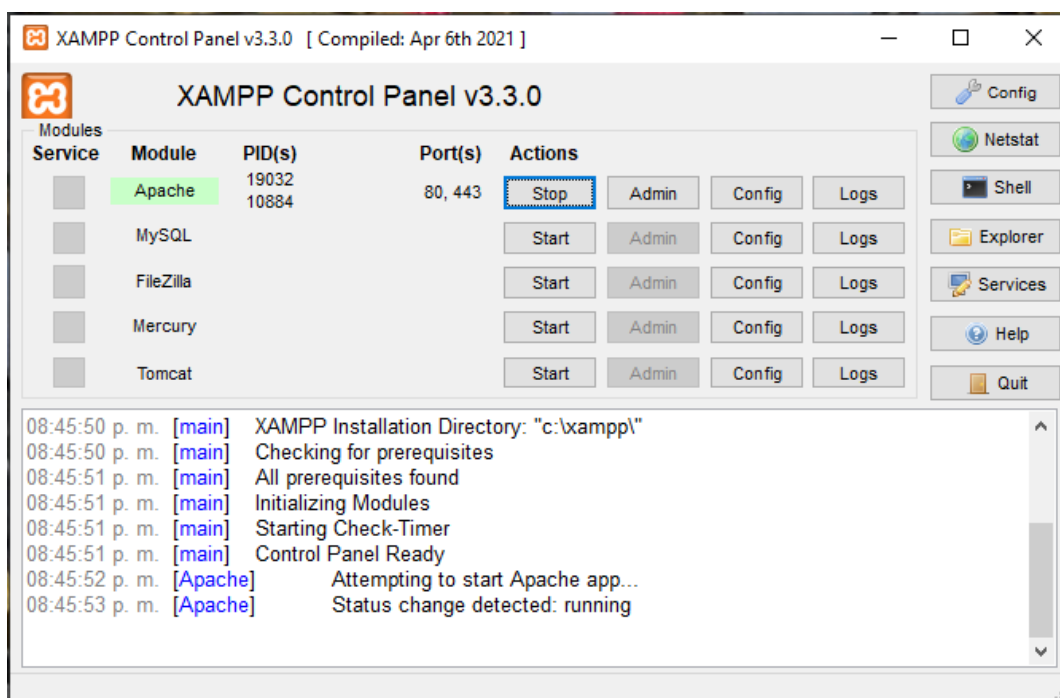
XAMPP Control Panel v3.3.0 [ Compiled: Apr 6th 2021 ]

XAMPP Control Panel v3.3.0

Config
Netstat
Shell
Explorer
Services
Help
Quit

Modules

| Service | Module | PID(s) | Port(s) | Actions | | | |
|---|---|---|---|---|---|---|---|
| | Apache | 19032 10884 | 80, 443 | Stop | Admin | Config | Logs |
| | MySQL | | | Start | Admin | Config | Logs |
| | FileZilla | | | Start | Admin | Config | Logs |
| | Mercury | | | Start | Admin | Config | Logs |
| | Tomcat | | | Start | Admin | Config | Logs |

08:45:50 p. m. [main] XAMPP Installation Directory: "c:\xampp\"
08:45:50 p. m. [main] Checking for prerequisites
08:45:51 p. m. [main] All prerequisites found
08:45:51 p. m. [main] Initializing Modules
08:45:51 p. m. [main] Starting Check-Timer
08:45:51 p. m. [main] Control Panel Ready
08:45:52 p. m. [Apache] Attempting to start Apache app...
08:45:53 p. m. [Apache] Status change detected: running